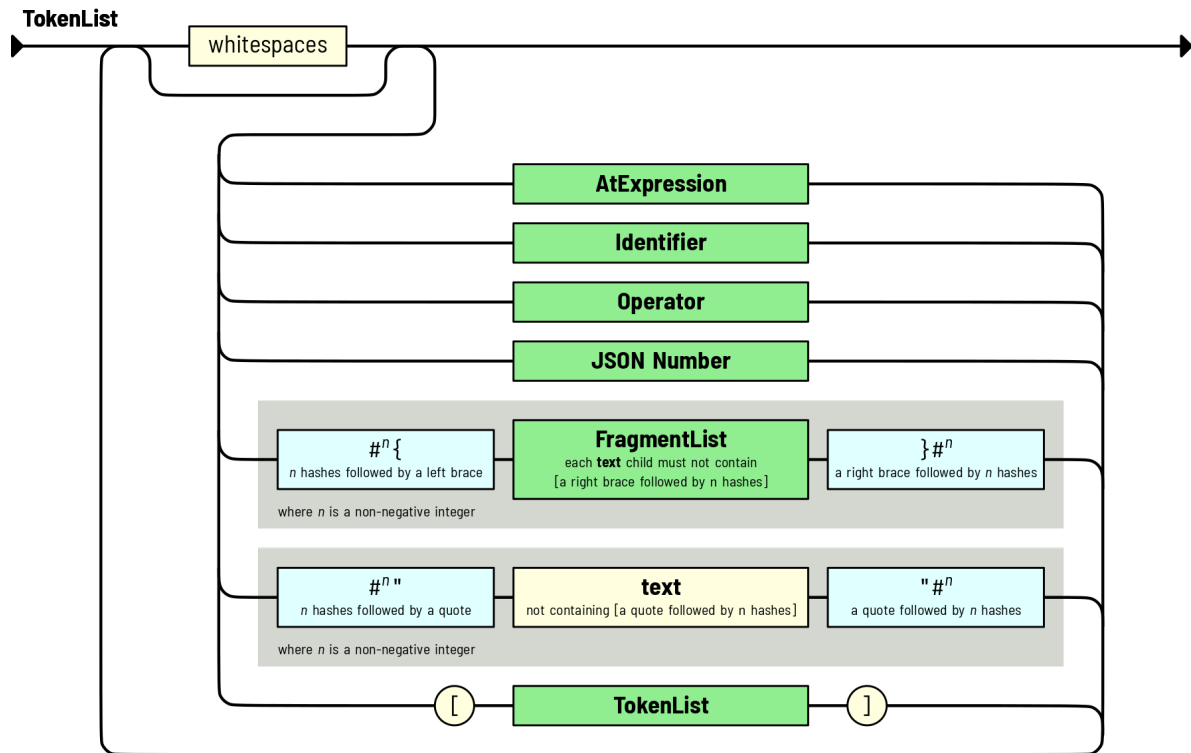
TokenList

whitespaces

AtExpression

Identifier

Operator

JSON Number

$\#^n\{$
$n$ hashes followed by a left brace

FragmentList
each **text** child must not contain [a right brace followed by n hashes]

$\}\#^n$
a right brace followed by $n$ hashes

where $n$ is a non-negative integer

$\#^n"$
$n$ hashes followed by a quote

text
not containing [a quote followed by n hashes]

$"\#^n$
a quote followed by $n$ hashes

where $n$ is a non-negative integer

[

TokenList

]